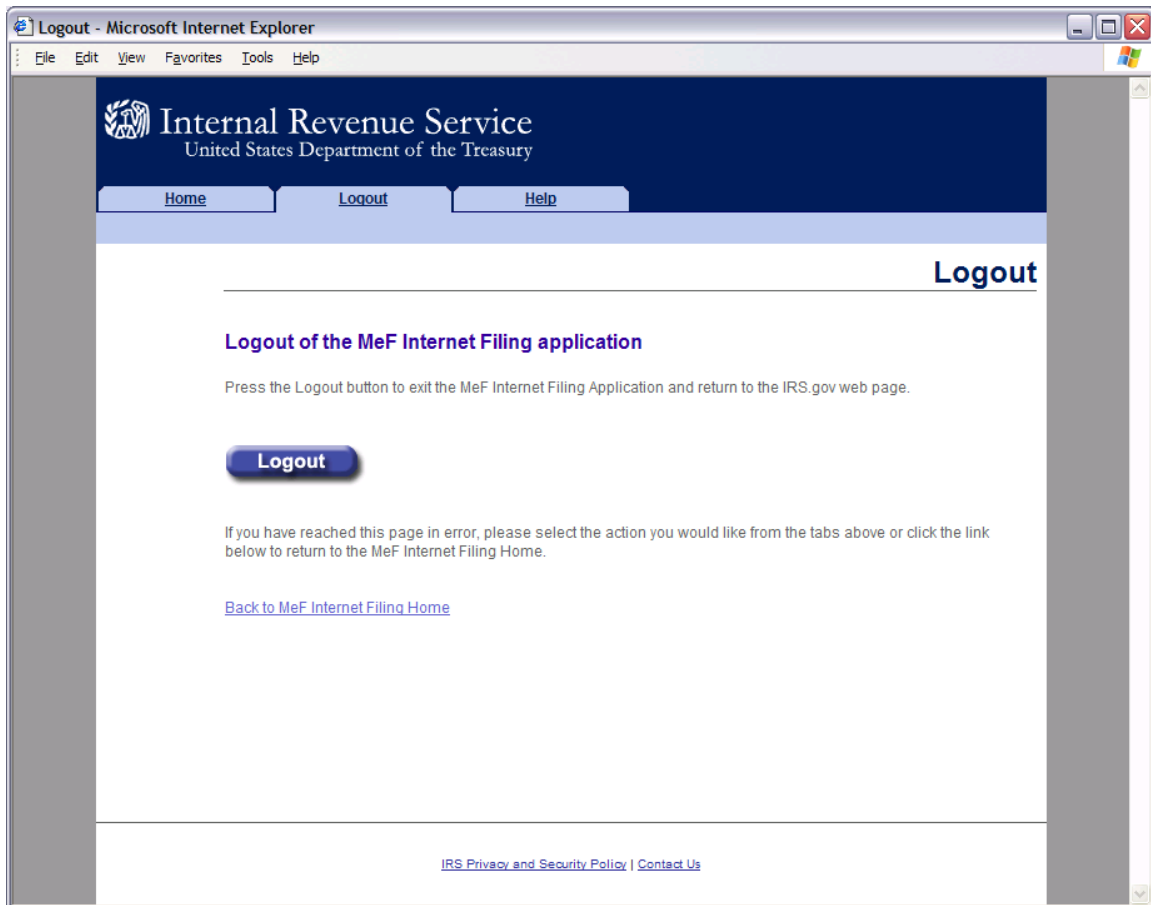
Logout - Microsoft Internet Explorer

File Edit View Favorites Tools Help

Internal Revenue Service
United States Department of the Treasury

Home Logout Help

Logout

Logout of the MeF Internet Filing application

Press the Logout button to exit the MeF Internet Filing Application and return to the IRS.gov web page.

Logout

If you have reached this page in error, please select the action you would like from the tabs above or click the link below to return to the MeF Internet Filing Home.

Back to MeF Internet Filing Home

IRS Privacy and Security Policy | Contact Us